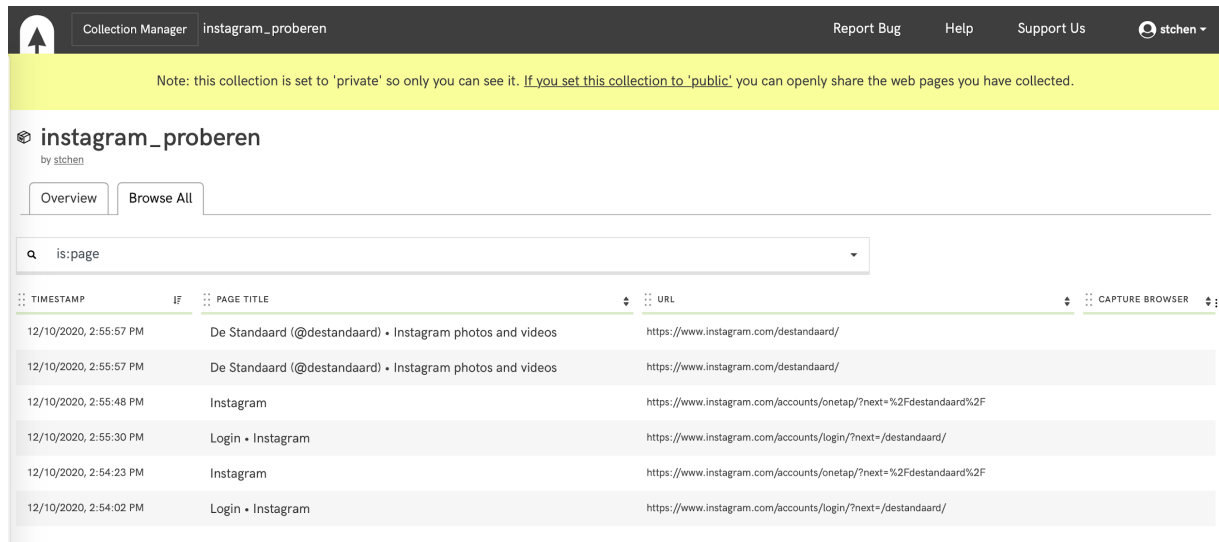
Collection Manager instagram_proberen

Report Bug Help Support Us stchen

Note: this collection is set to 'private' so only you can see it. If you set this collection to 'public' you can openly share the web pages you have collected.

instagram_proberen

by stchen

Overview Browse All

is:page

| TIMESTAMP | PAGE TITLE | URL | CAPTURE BROWSER |
|---|---|---|---|
| 12/10/2020, 2:55:57 PM | De Standaard (@destandaard) • Instagram photos and videos | https://www.instagram.com/destandaard/ | |
| 12/10/2020, 2:55:57 PM | De Standaard (@destandaard) • Instagram photos and videos | https://www.instagram.com/destandaard/ | |
| 12/10/2020, 2:55:48 PM | Instagram | https://www.instagram.com/accounts/onetap/?next=%2Fdestandaard%2F | |
| 12/10/2020, 2:55:30 PM | Login • Instagram | https://www.instagram.com/accounts/login/?next=/destandaard/ | |
| 12/10/2020, 2:54:23 PM | Instagram | https://www.instagram.com/accounts/onetap/?next=%2Fdestandaard%2F | |
| 12/10/2020, 2:54:02 PM | Login • Instagram | https://www.instagram.com/accounts/login/?next=/destandaard/ | |